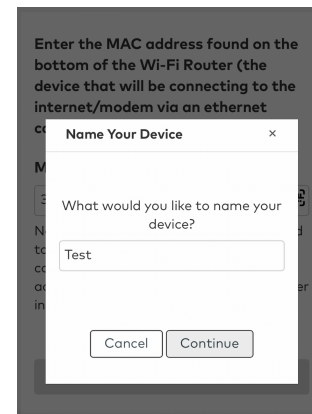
Enter the MAC address found on the bottom of the Wi-Fi Router (the device that will be connecting to the internet/modem via an ethernet c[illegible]

M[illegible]

Name Your Device ×

What would you like to name your device?

Test

Cancel Continue